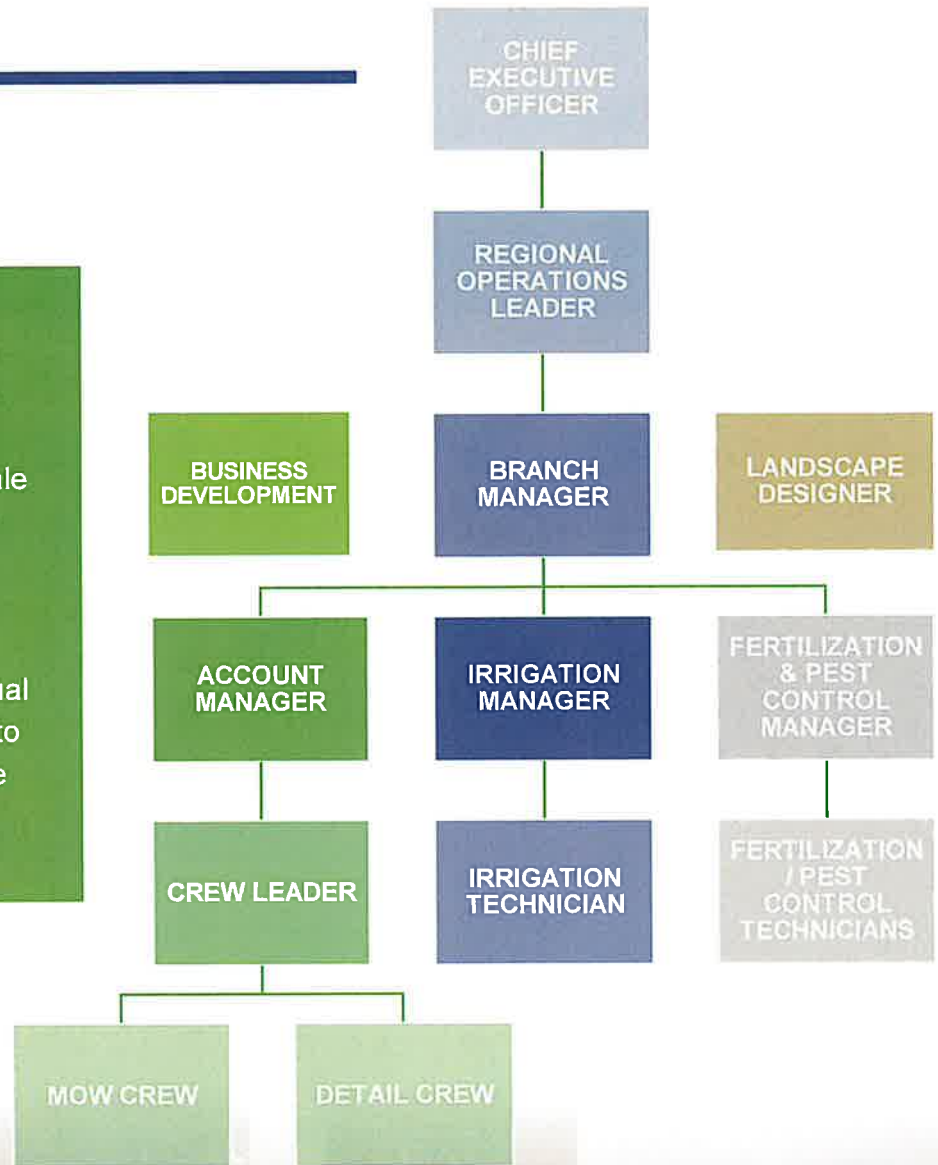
CHIEF EXECUTIVE OFFICER

REGIONAL OPERATIONS LEADER

BUSINESS DEVELOPMENT

BRANCH MANAGER

LANDSCAPE DESIGNER

ACCOUNT MANAGER

IRRIGATION MANAGER

FERTILIZATION & PEST CONTROL MANAGER

CREW LEADER

IRRIGATION TECHNICIAN

FERTILIZATION / PEST CONTROL TECHNICIANS

MOW CREW

DETAIL CREW

le

ual
to
e